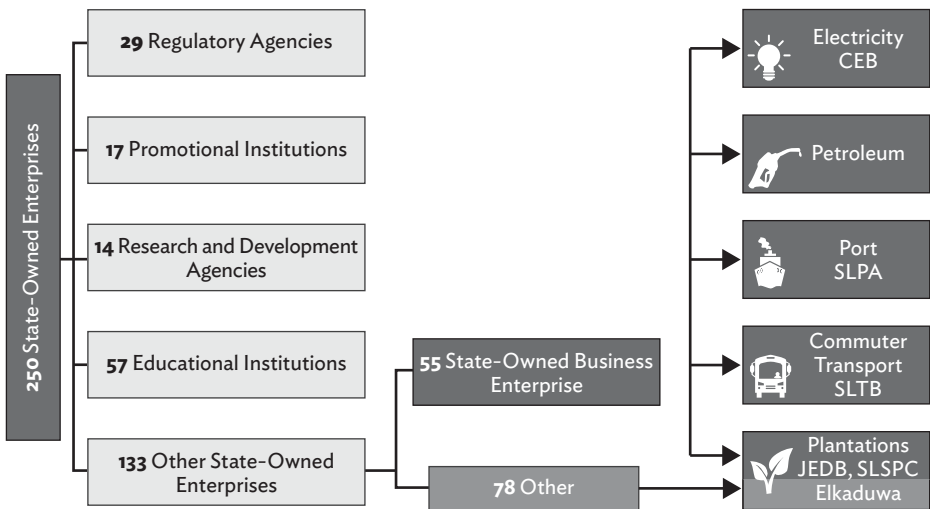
250 State-Owned Enterprises

29 Regulatory Agencies

17 Promotional Institutions

14 Research and Development Agencies

57 Educational Institutions

133 Other State-Owned Enterprises

55 State-Owned Business Enterprise

78 Other

Electricity CEB

Petroleum

Port SLPA

Commuter Transport SLTB

Plantations JEDB, SLSPC

Elkaduwa